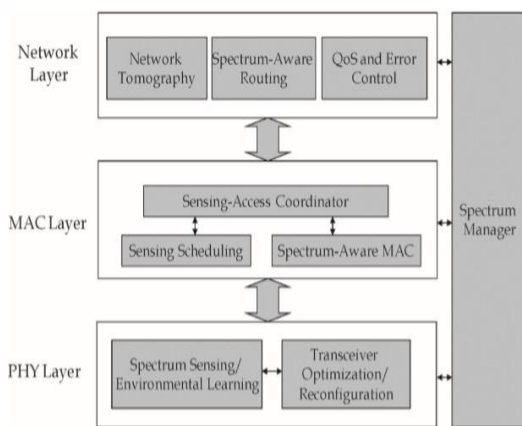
Network Layer

Network Tomography

Spectrum-Aware Routing

QoS and Error Control

MAC Layer

Sensing-Access Coordinator

Sensing Scheduling

Spectrum-Aware MAC

PHY Layer

Spectrum Sensing/ Environmental Learning

Transceiver Optimization/ Reconfiguration

Spectrum Manager